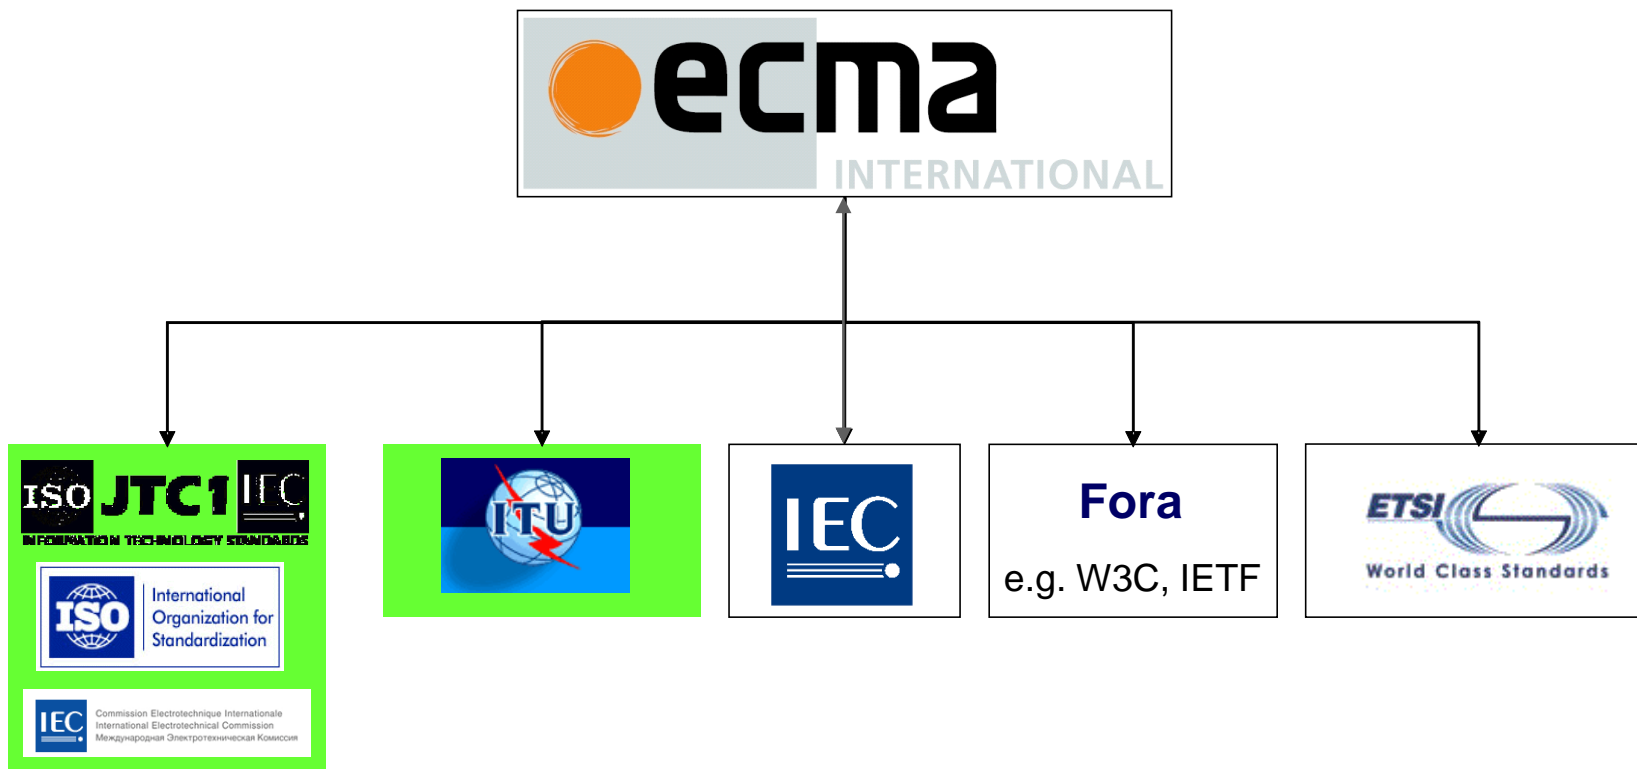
ecma
INTERNATIONAL

ISO JTC1 IEC
INFORMATION TECHNOLOGY STANDARDS

ISO
International Organization for Standardization

IEC
Commission Electrotechnique Internationale
International Electrotechnical Commission
Международная Электротехническая Комиссия

ITU

IEC

Fora
e.g. W3C, IETF

ETSI
World Class Standards